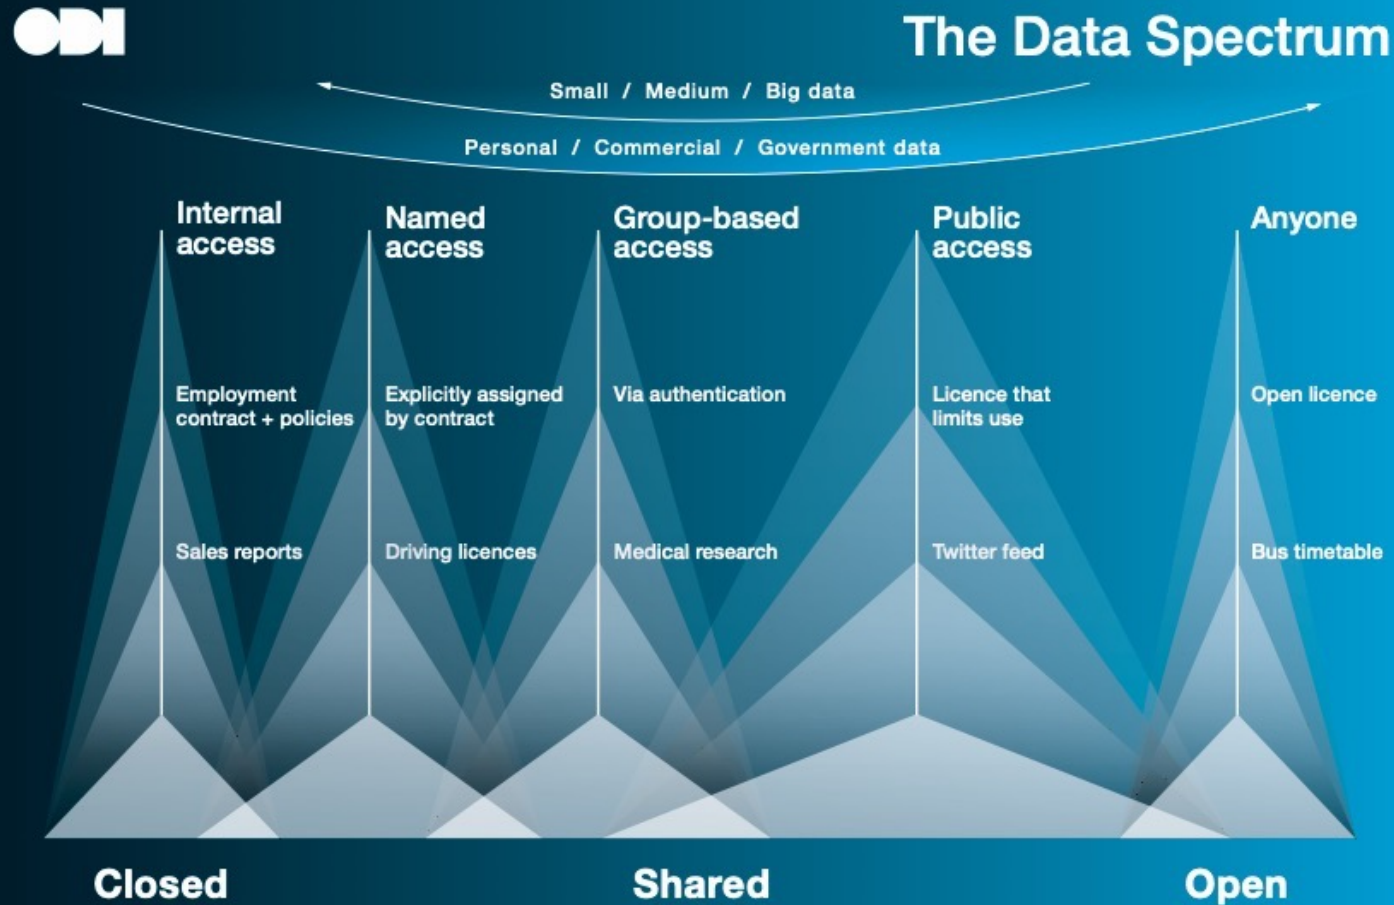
ODI

The Data Spectrum

Small / Medium / Big data

Personal / Commercial / Government data

Internal access

Employment contract + policies

Sales reports

Named access

Explicitly assigned by contract

Driving licences

Group-based access

Via authentication

Medical research

Public access

Licence that limits use

Twitter feed

Anyone

Open licence

Bus timetable

Closed

Shared

Open